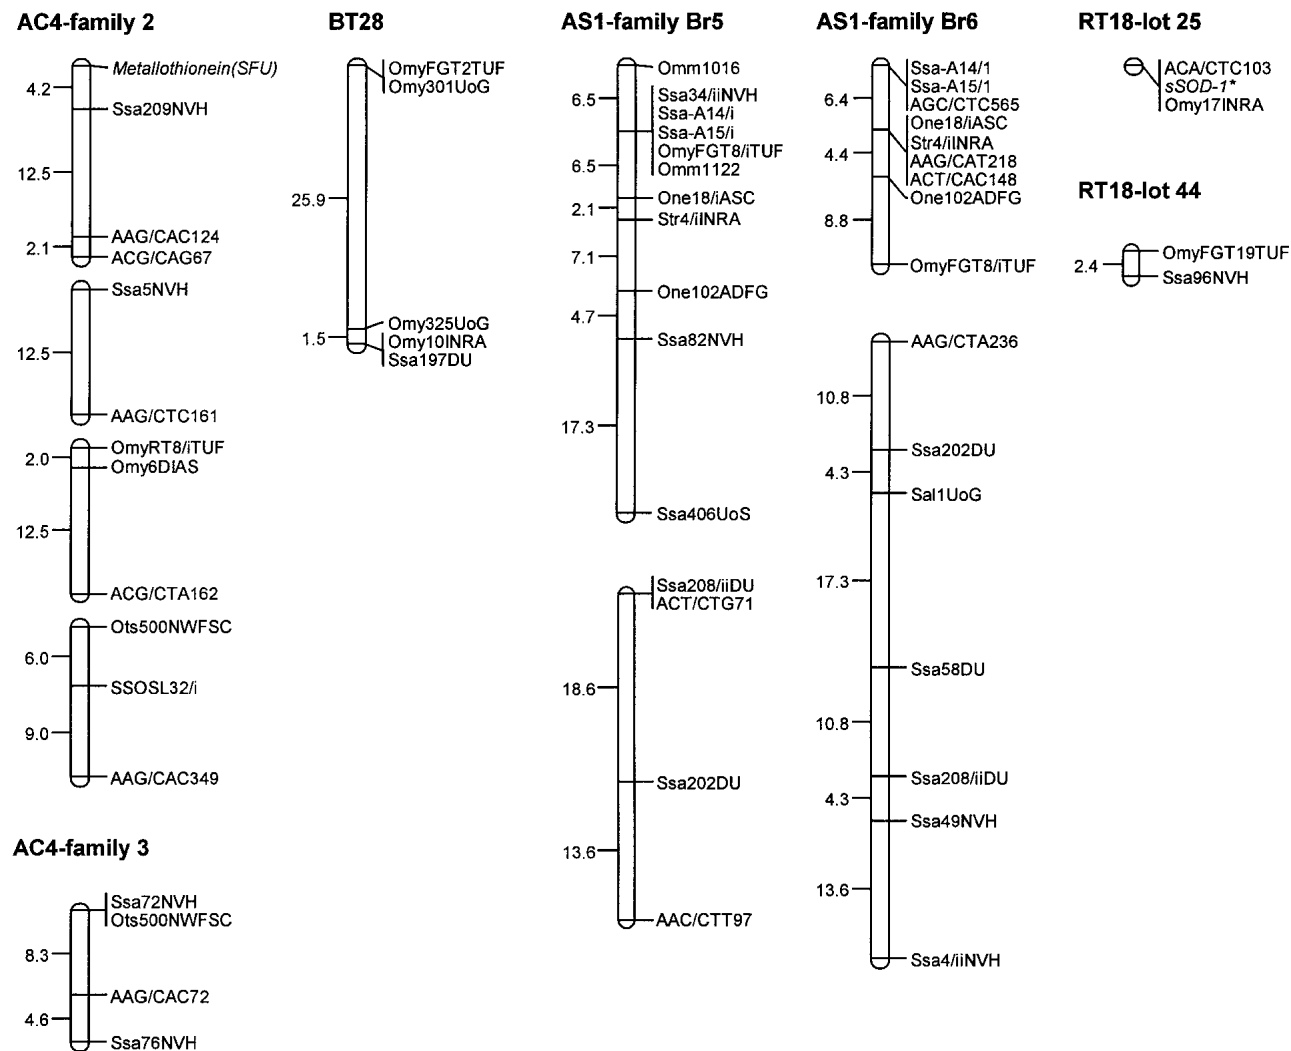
AC4-family 2

Metallothionein(SFU)
4.2
Ssa209NVH
12.5
AAG/CAC124
2.1
ACG/CAG67

Ssa5NVH
12.5
AAG/CTC161

OmyRT8/iTUF
2.0
Omy6DIAS
12.5
ACG/CTA162

Ots500NWFSC
6.0
SSOSL32/i
9.0
AAG/CAC349

AC4-family 3

Ssa72NVH
Ots500NWFSC
8.3
AAG/CAC72
4.6
Ssa76NVH

BT28

OmyFGT2TUF
Omy301UoG
25.9
Omy325UoG
1.5
Omy10INRA
Ssa197DU

AS1-family Br5

Omm1016
6.5
Ssa34/iiNVH
Ssa-A14/i
Ssa-A15/i
OmyFGT8/iTUF
6.5
Omm1122
2.1
One18/iASC
Str4/iINRA
7.1
One102ADFG
4.7
Ssa82NVH
17.3
Ssa406UoS

Ssa208/iiDU
ACT/CTG71
18.6
Ssa202DU
13.6
AAC/CTT97

AS1-family Br6

Ssa-A14/1
Ssa-A15/1
6.4
AGC/CTC565
One18/iASC
Str4/iINRA
4.4
AAG/CAT218
ACT/CAC148
One102ADFG
8.8
OmyFGT8/iTUF

AAG/CTA236
10.8
Ssa202DU
4.3
Sal1UoG
17.3
Ssa58DU
10.8
Ssa208/iiDU
4.3
Ssa49NVH
13.6
Ssa4/iiNVH

RT18-lot 25

ACA/CTC103
sSOD-1*
Omy17INRA

RT18-lot 44

OmyFGT19TUF
2.4
Ssa96NVH